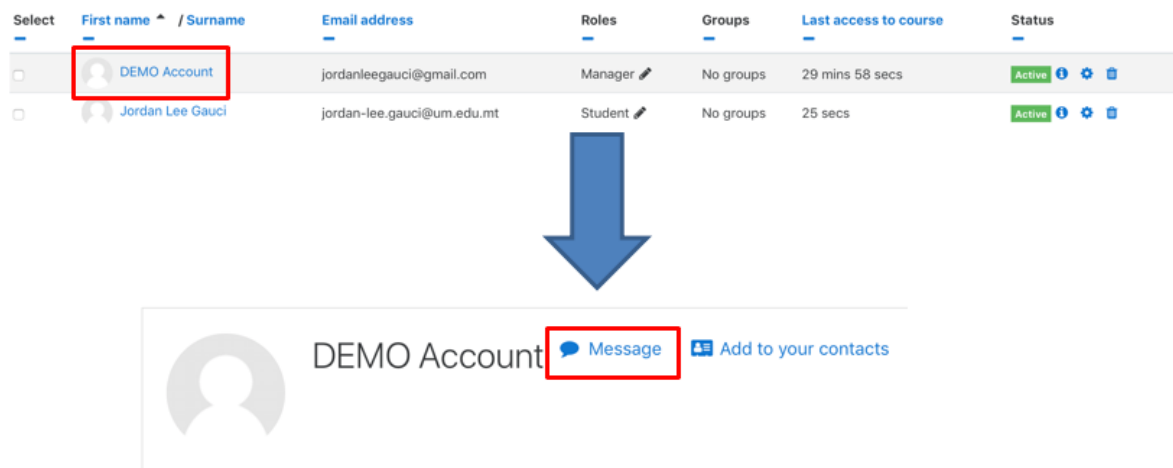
| Select | First name / Surname | Email address | Roles | Groups | Last access to course | Status |
|---|---|---|---|---|---|---|
| | DEMO Account | jordanleegauci@gmail.com | Manager | No groups | 29 mins 58 secs | Active |
| | Jordan Lee Gauci | jordan-lee.gauci@um.edu.mt | Student | No groups | 25 secs | Active |

DEMO Account Message Add to your contacts